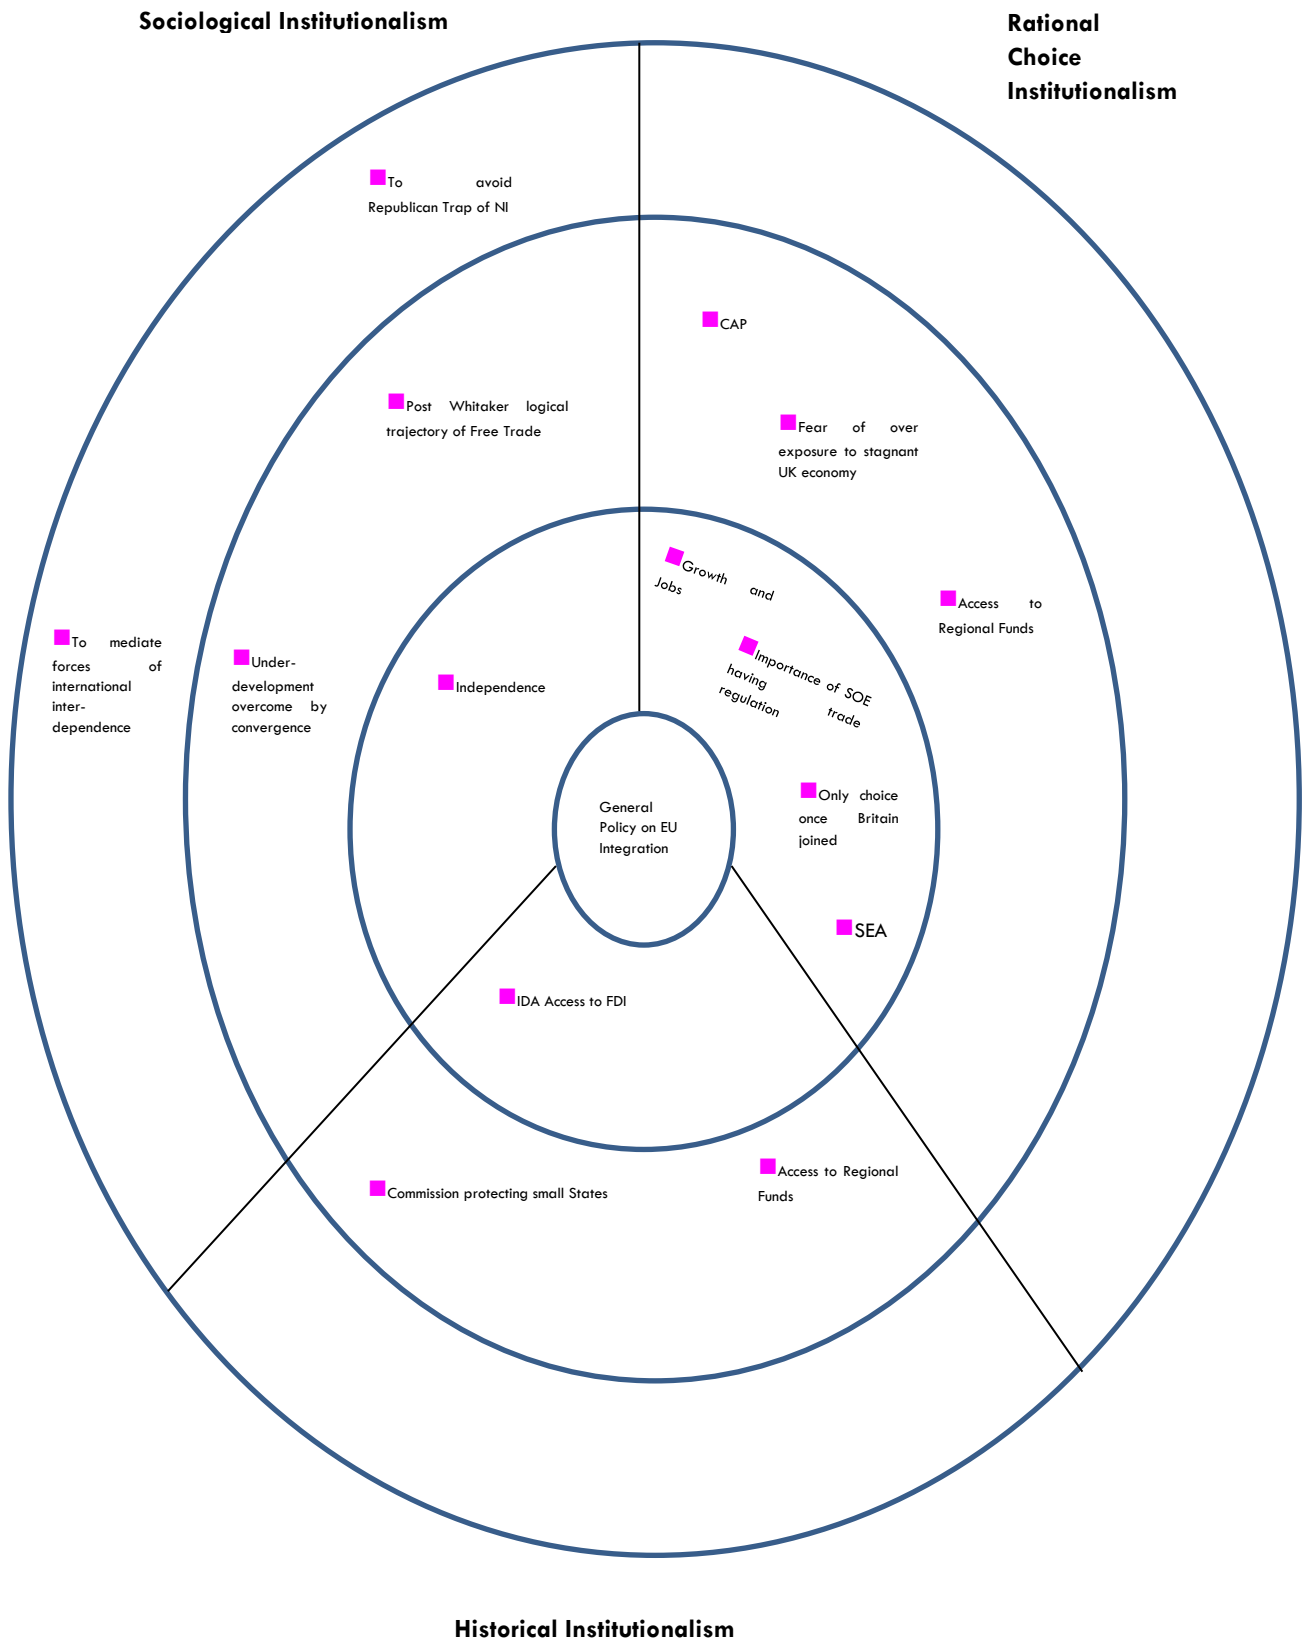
Sociological Institutionalism

Rational Choice Institutionalism

To avoid Republican Trap of NI

CAP

Post Whitaker logical trajectory of Free Trade

Fear of over exposure to stagnant UK economy

Growth and Jobs

Access to Regional Funds

To mediate forces of international inter-dependence

Under-development overcome by convergence

Independence

Importance of SOE having trade regulation

General Policy on EU Integration

Only choice once Britain joined

SEA

IDA Access to FDI

Access to Regional Funds

Commission protecting small States

Historical Institutionalism